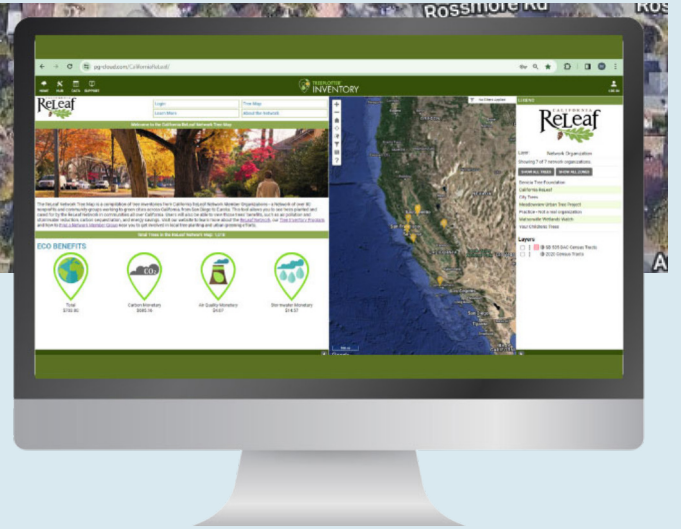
Rossmore Rd

pg-cloud.com/CaliforniaReleaf/

HOME HUB DATA SUPPORT

TREES OF THE INVENTORY

LOG IN

ReLeaf

Login

Tree Map

Learn More

About the Network

Welcome to the California ReLeaf Network Tree Map

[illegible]

Total Trees in the ReLeaf Network Map: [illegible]

ECO BENEFITS

Total $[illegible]

Carbon Monetary $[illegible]

Air Quality Monetary $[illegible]

Stormwater Monetary $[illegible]

LEGEND

CALIFORNIA ReLeaf

Layer: Network Organization

Showing 7 of 7 network organizations

SHOW ALL TREES

HIDE ALL ICONS

Sonoma Tree Foundation

California ReLeaf

City Trees

Woodlawners Urban Tree Project

Practice: Not a real organization

Watsonville Wetlands Watch

Your Childrens Trees

Layers

2010 Census Tracts

2020 Census Tracts

A